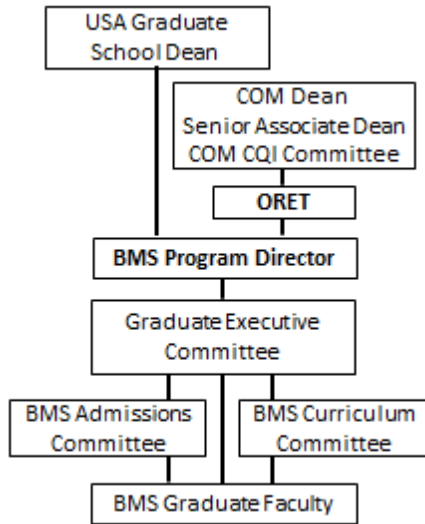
USA Graduate School Dean

COM Dean
Senior Associate Dean
COM CQI Committee

ORET

BMS Program Director

Graduate Executive Committee

BMS Admissions Committee

BMS Curriculum Committee

BMS Graduate Faculty